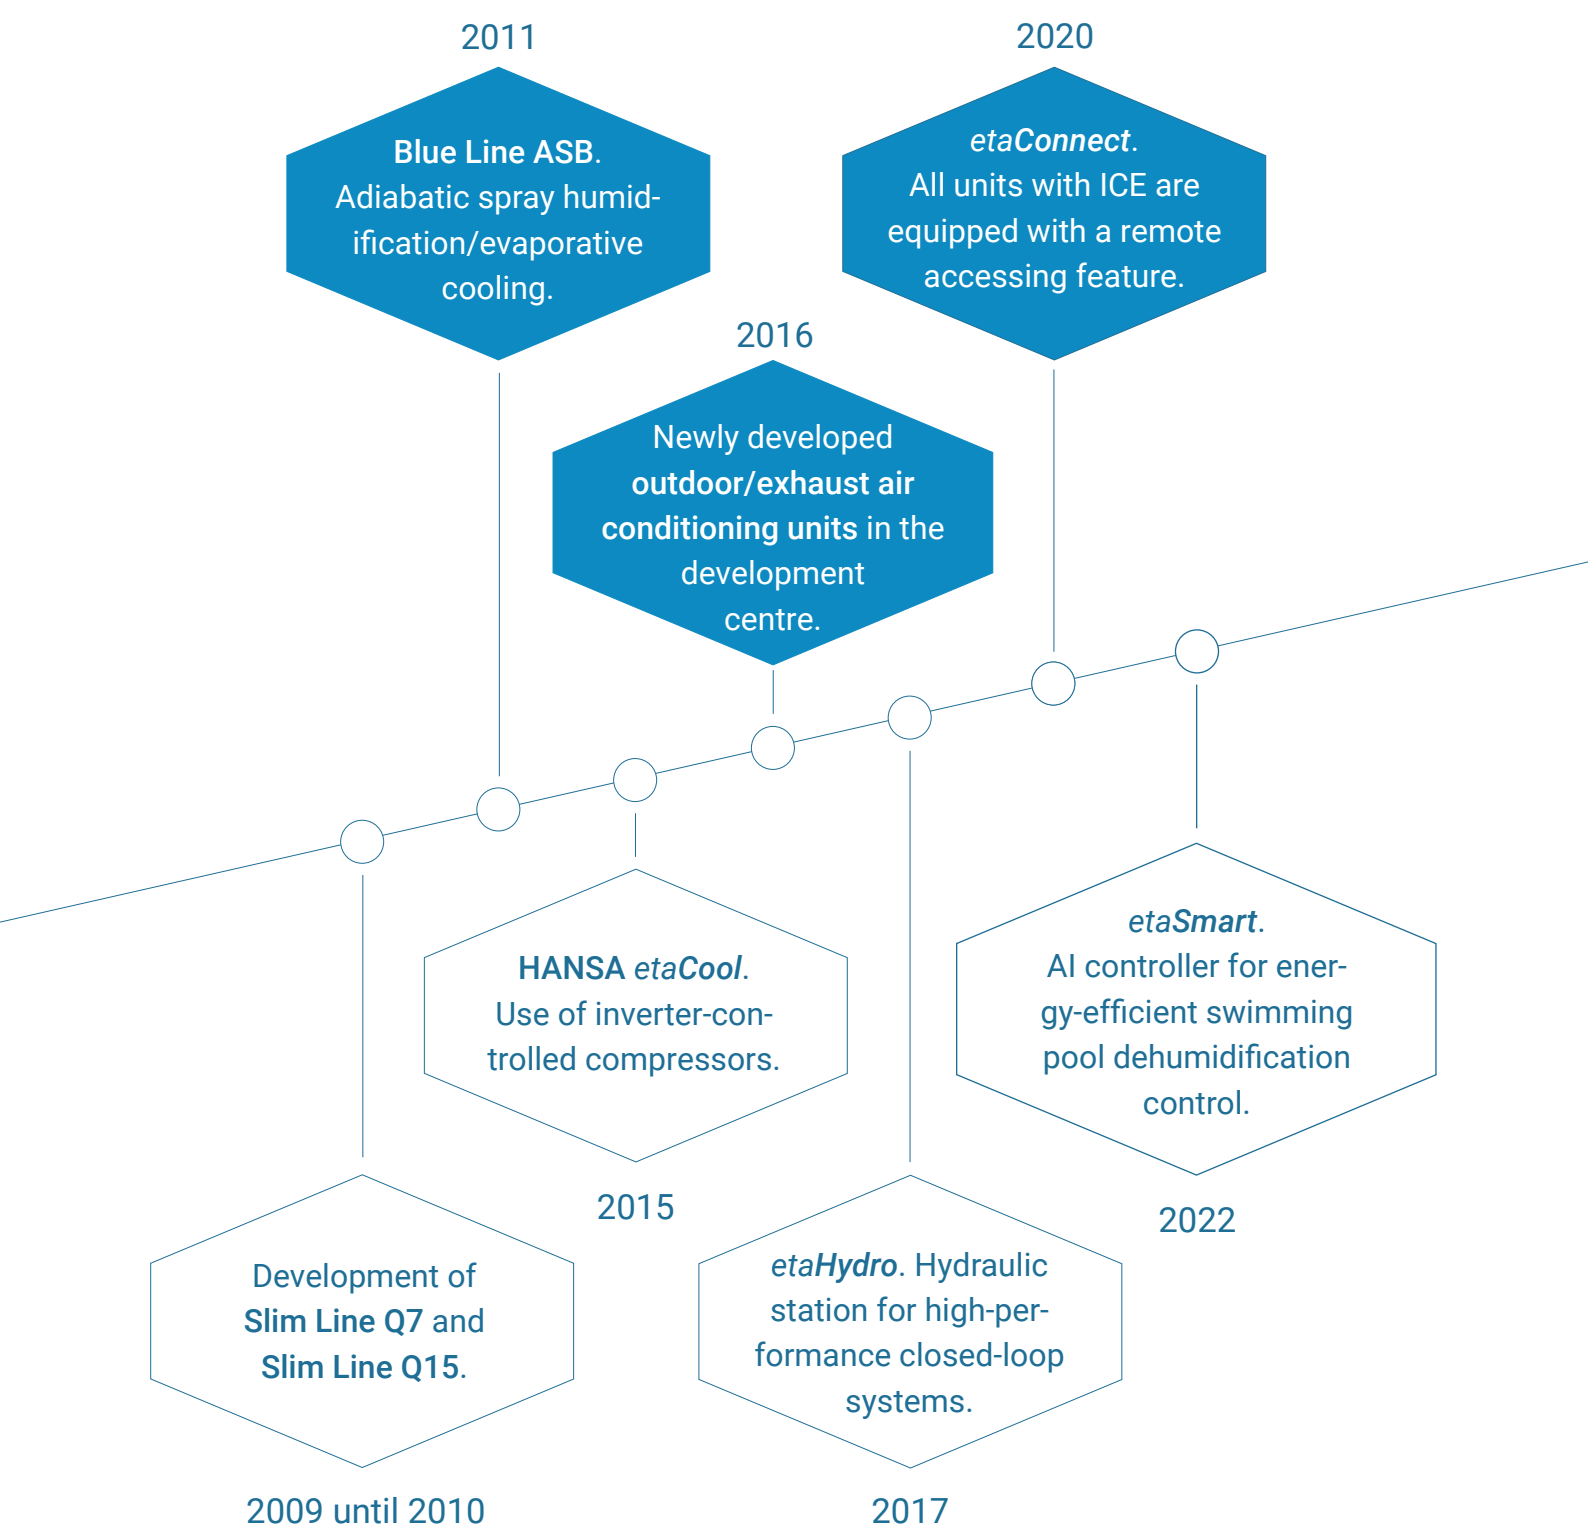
2011

Blue Line ASB. Adiabatic spray humidification/evaporative cooling.

2020

etaConnect. All units with ICE are equipped with a remote accessing feature.

2016

Newly developed outdoor/exhaust air conditioning units in the development centre.

HANSA etaCool. Use of inverter-controlled compressors.

2015

etaSmart. AI controller for energy-efficient swimming pool dehumidification control.

2022

Development of Slim Line Q7 and Slim Line Q15.

2009 until 2010

etaHydro. Hydraulic station for high-performance closed-loop systems.

2017